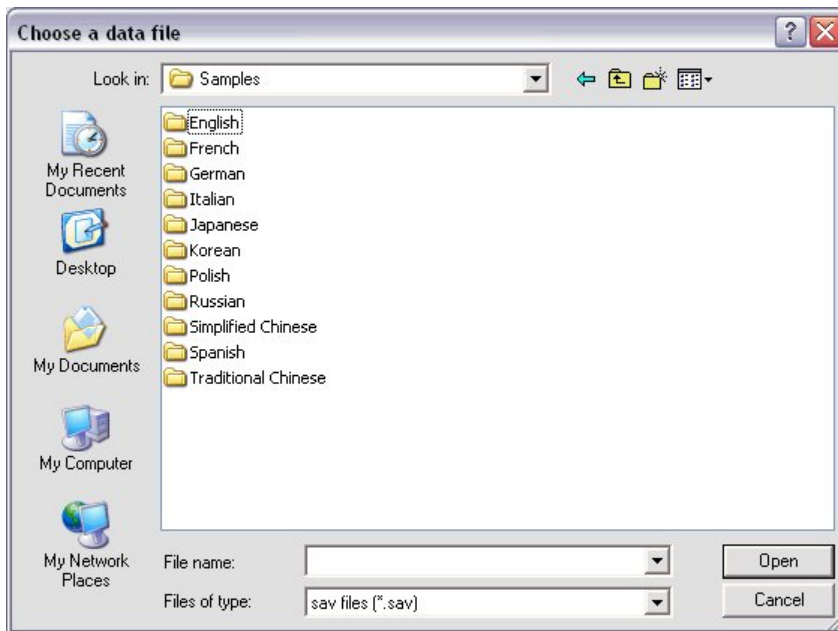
Choose a data file

?

Look in: Samples

My Recent Documents

Desktop

My Documents

My Computer

My Network Places

English
French
German
Italian
Japanese
Korean
Polish
Russian
Simplified Chinese
Spanish
Traditional Chinese

File name:

Files of type: sav files (*.sav)

Open

Cancel